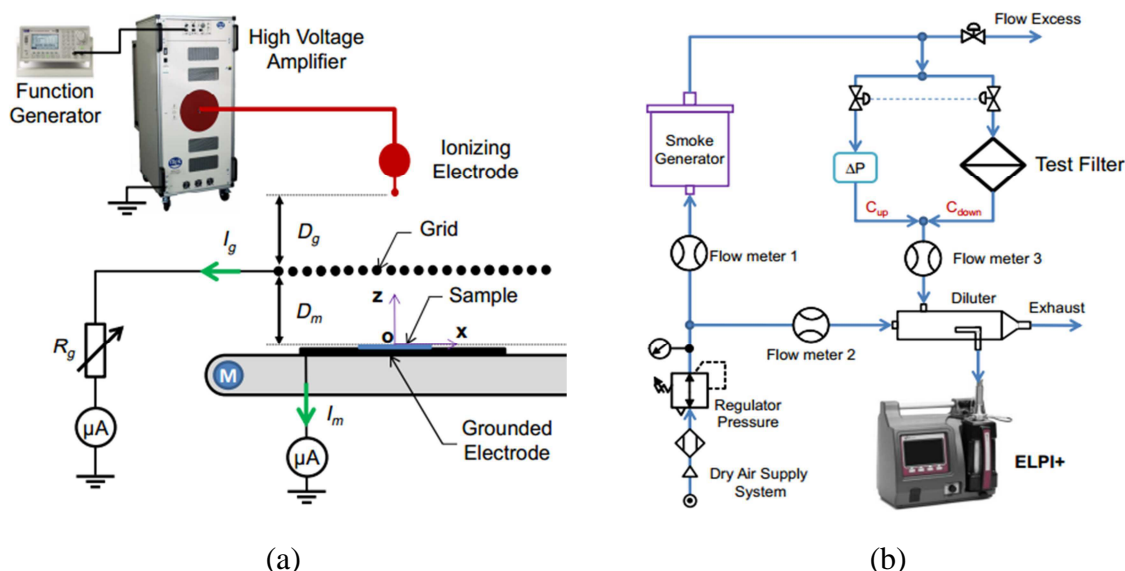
High Voltage Amplifier

Function Generator

Ionizing Electrode

$D_g$

Grid

$I_g$

$D_m$

z

Sample

o

x

$R_g$

M

$I_m$

μA

μA

Grounded Electrode

(a)

Flow Excess

Smoke Generator

ΔP

Test Filter

$C_{up}$

$C_{down}$

Flow meter 1

Flow meter 3

Diluter

Exhaust

Flow meter 2

Regulator Pressure

Dry Air Supply System

ELPI+

(b)